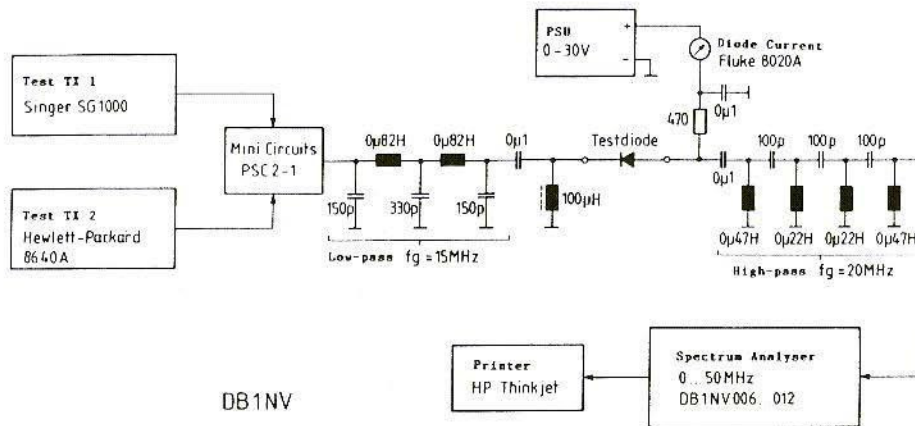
Test TX 1
Singer SG1000

Test TX 2
Hewlett-Parkard
8640A

Mini Circuits
PSC 2-1

0µ82H
0µ82H
0µ1
Testdiode

150p
330p
150p
100µH

Low-pass fg = 15MHz

PSU
0 - 30V
+
-

Diode Current
Fluke 8020A

0µ1
470

100p
100p
100p
0µ1

0µ47H
0µ22H
0µ22H
0µ47H

High-pass fg = 20MHz

Printer
HP Thinkjet

Spectrum Analyser
0...50MHz
DB1NV006. 012

DB1NV